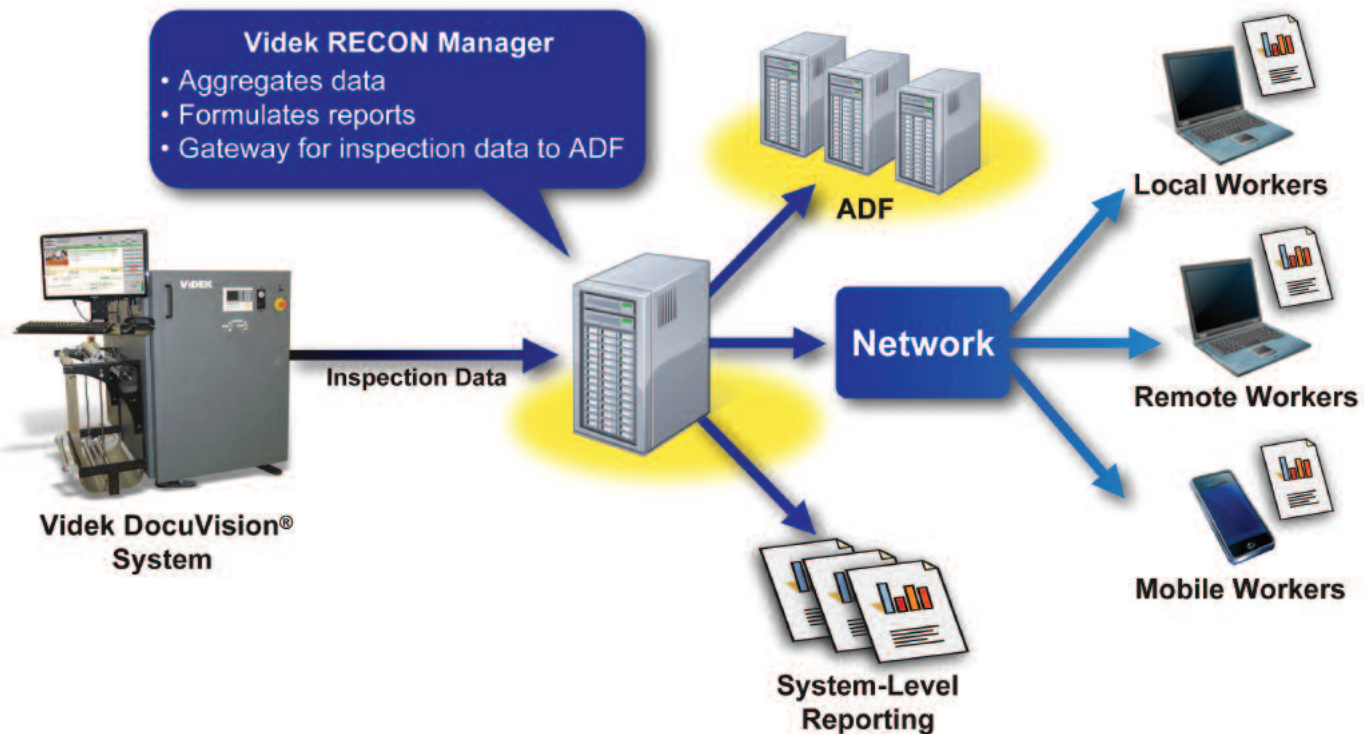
Videk RECON Manager
• Aggregates data
• Formulates reports
• Gateway for inspection data to ADF

ADF

Local Workers

VIDEK

Inspection Data

Network

Remote Workers

Mobile Workers

Videk DocuVision® System

System-Level Reporting